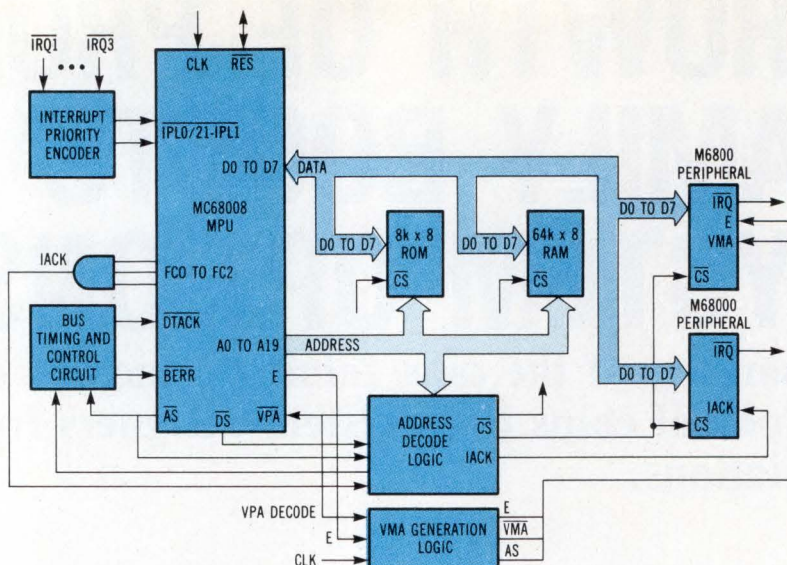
$\overline{IRQ1}$ $\overline{IRQ3}$

INTERRUPT PRIORITY ENCODER

CLK $\overline{RES}$

$\overline{IPL0/2}$-$\overline{IPL1}$

D0 TO D7

MC68008 MPU

DATA

M6800 PERIPHERAL

D0 TO D7

$\overline{IRQ}$

E

VMA

$\overline{CS}$

8k x 8 ROM

64k x 8 RAM

D0 TO D7

D0 TO D7

$\overline{CS}$

$\overline{CS}$

IACK

FC0 TO FC2

BUS TIMING AND CONTROL CIRCUIT

$\overline{DTACK}$

$\overline{BERR}$

A0 TO A19

ADDRESS

E

M68000 PERIPHERAL

$\overline{IRQ}$

D0 TO D7

IACK

$\overline{CS}$

$\overline{AS}$

$\overline{DS}$

$\overline{VPA}$

ADDRESS DECODE LOGIC

$\overline{CS}$

IACK

VPA DECODE

E

CLK

VMA GENERATION LOGIC

E

$\overline{VMA}$

AS